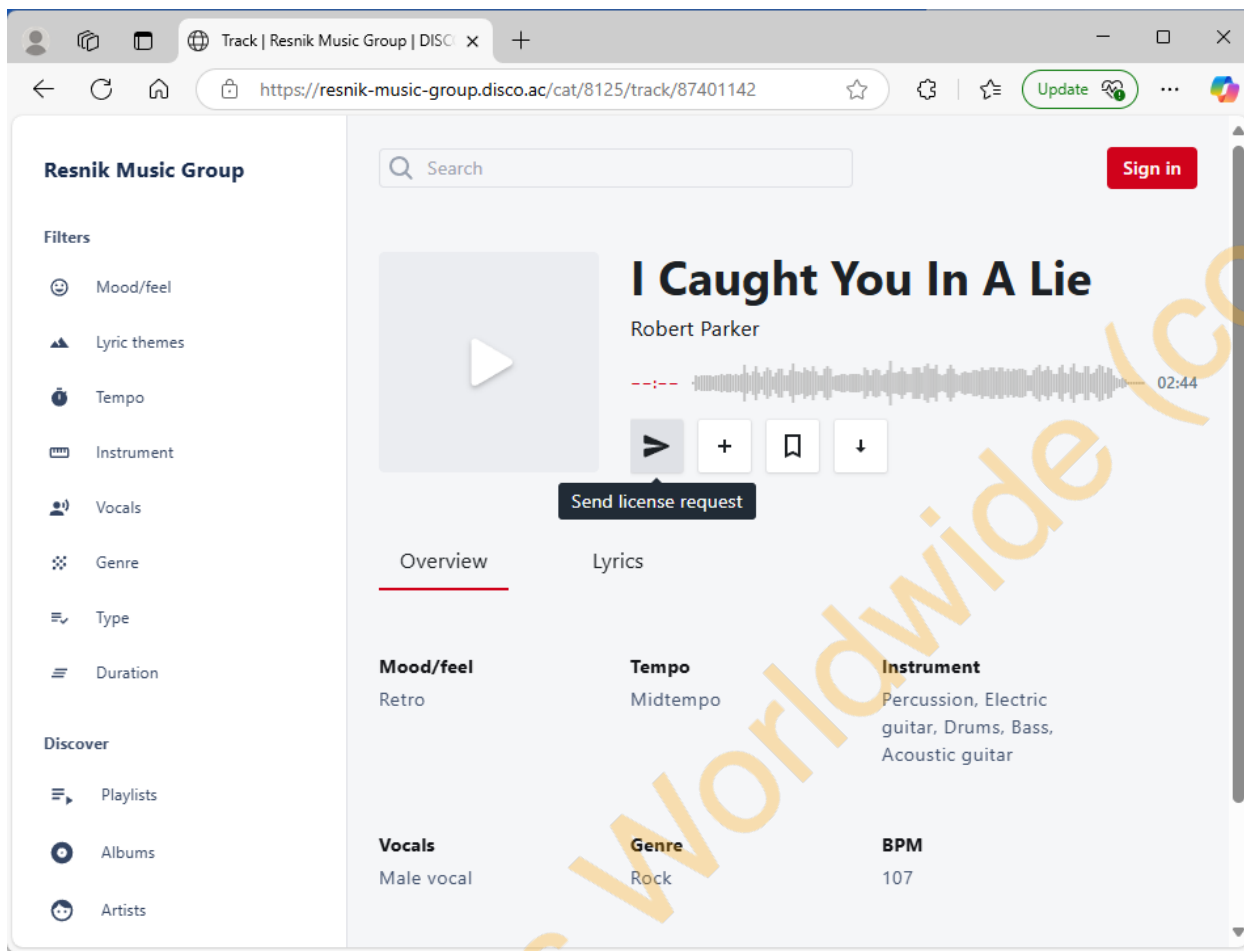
Track | Resnik Music Group | DISC

https://resnik-music-group.disco.ac/cat/8125/track/87401142

Update

Resnik Music Group

Filters

Mood/feel

Lyric themes

Tempo

Instrument

Vocals

Genre

Type

Duration

Discover

Playlists

Albums

Artists

Search

Sign in

I Caught You In A Lie

Robert Parker

--:--

02:44

Send license request

Overview

Lyrics

| Mood/feel | Tempo | Instrument |
|---|---|---|
| Retro | Midtempo | Percussion, Electric guitar, Drums, Bass, Acoustic guitar |

| Vocals | Genre | BPM |
|---|---|---|
| Male vocal | Rock | 107 |

Worldwide (c